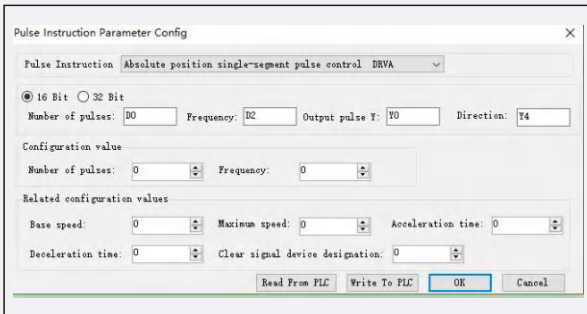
Pulse Instruction Parameter Config

×

Pulse Instruction Absolute position single-segment pulse control DRVA

16 Bit 32 Bit

Number of pulses: D0 Frequency: D2 Output pulse Y: Y0 Direction: Y4

Configuration value

Number of pulses: 0 Frequency: 0

Related configuration values

Base speed: 0 Maximum speed: 0 Acceleration time: 0

Deceleration time: 0 Clear signal device designation: 0

Read From PLC Write To PLC OK Cancel